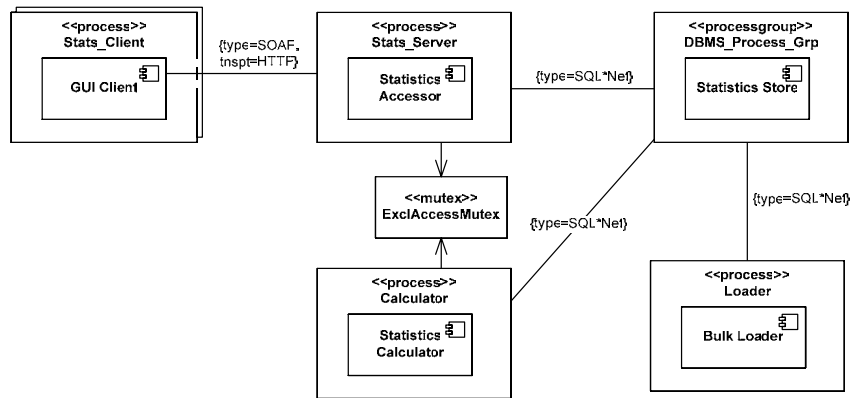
<<process>>
Stats_Client

GUI Client

{type=SOAP,
tnspt=HTTP}

<<process>>
Stats_Server

Statistics Accessor

{type=SQL*Net}

<<processgroup>>
DBMS_Process_Grp

Statistics Store

<<mutex>>
ExclAccessMutex

{type=SQL*Net}

{type=SQL*Net}

<<process>>
Calculator

Statistics Calculator

<<process>>
Loader

Bulk Loader